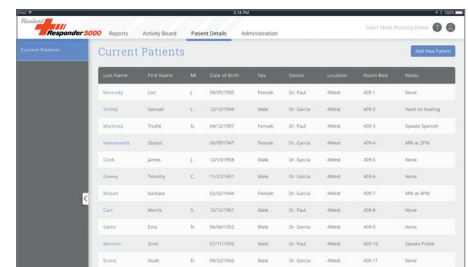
iPad
5:18 PM
100%

Rauland Responder 5000
Reports
Activity Board
Patient Details
Administration
Select Mark Nursing Home

Current Patients

Current Patients
Add New Patient

| Last Name | First Name | MI | Date of Birth | Sex | Doctor | Location | Room-Bed | Notes |
|---|---|---|---|---|---|---|---|---|
| Kennedy | Lori | L | 09/05/1955 | Female | Dr. Paul | 4West | 409-1 | None |
| Smiley | Samuel | L | 12/12/1949 | Male | Dr. Garcia | 4West | 409-2 | Hard on hearing |
| Martinez | Trudie | N | 04/12/1957 | Female | Dr. Garcia | 4West | 409-3 | Speaks Spanish |
| Hammonds | Gladys | | 06/09/1947 | Female | Dr. Garcia | 4West | 409-4 | MRI at 2PM |
| Cook | James | J | 12/13/1958 | Male | Dr. Garcia | 4West | 409-5 | None |
| Dewey | Timothy | C | 11/27/1951 | Male | Dr. Garcia | 4West | 409-6 | None |
| Mason | barbara | | 02/02/1944 | Female | Dr. Garcia | 4West | 409-7 | MRI at 4PM |
| Carr | Morris | S | 10/12/1961 | Male | Dr. Paul | 4West | 409-8 | None |
| Gatto | Ezra | N | 06/06/1952 | Male | Dr. Garcia | 4West | 409-9 | None |
| Moreno | Scott | | 07/11/1950 | Male | Dr. Paul | 4West | 409-10 | Speaks Polish |
| Evans | Noah | B | 09/22/1942 | Male | Dr. Garcia | 4West | 409-11 | None |